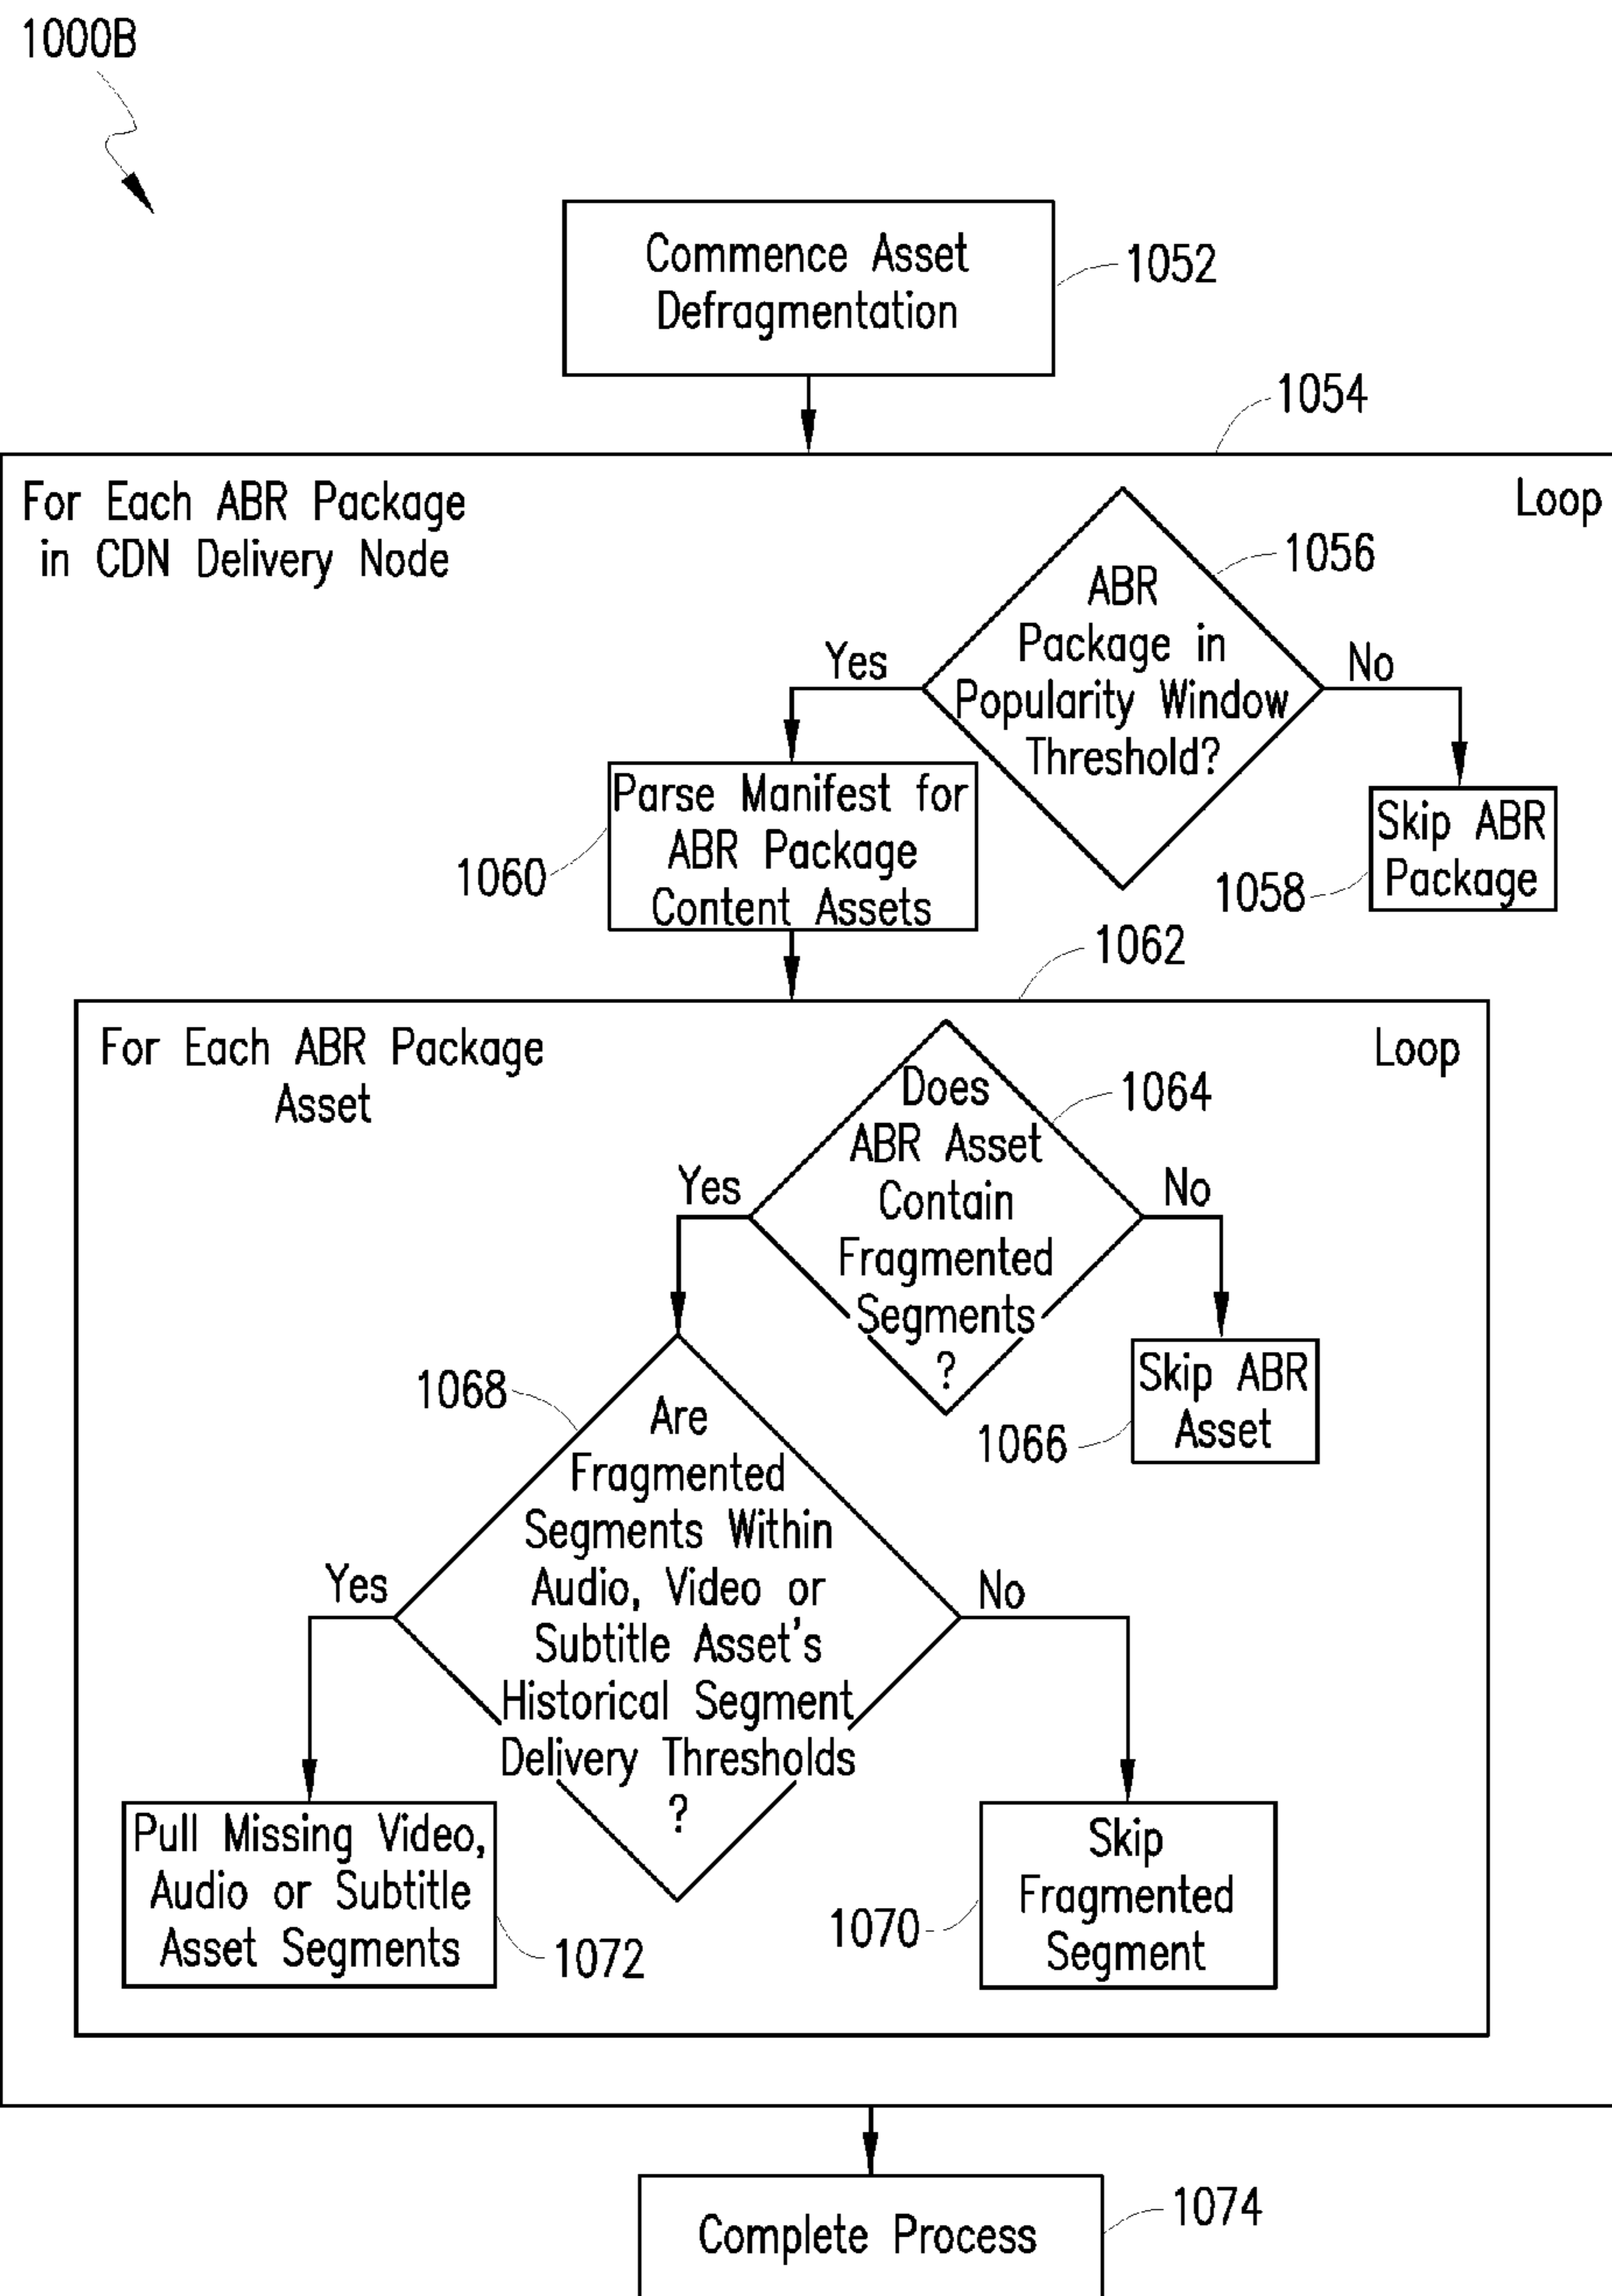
1000B

Commence Asset Defragmentation

1052

1054

For Each ABR Package in CDN Delivery Node

Loop

ABR Package in Popularity Window Threshold?

1056

Yes

No

Parse Manifest for ABR Package Content Assets

1060

Skip ABR Package

1058

1062

For Each ABR Package Asset

Loop

Does ABR Asset Contain Fragmented Segments ?

1064

Yes

No

Skip ABR Asset

1066

1068

Are Fragmented Segments Within Audio, Video or Subtitle Asset's Historical Segment Delivery Thresholds ?

Yes

No

Pull Missing Video, Audio or Subtitle Asset Segments

1072

Skip Fragmented Segment

1070

Complete Process

1074